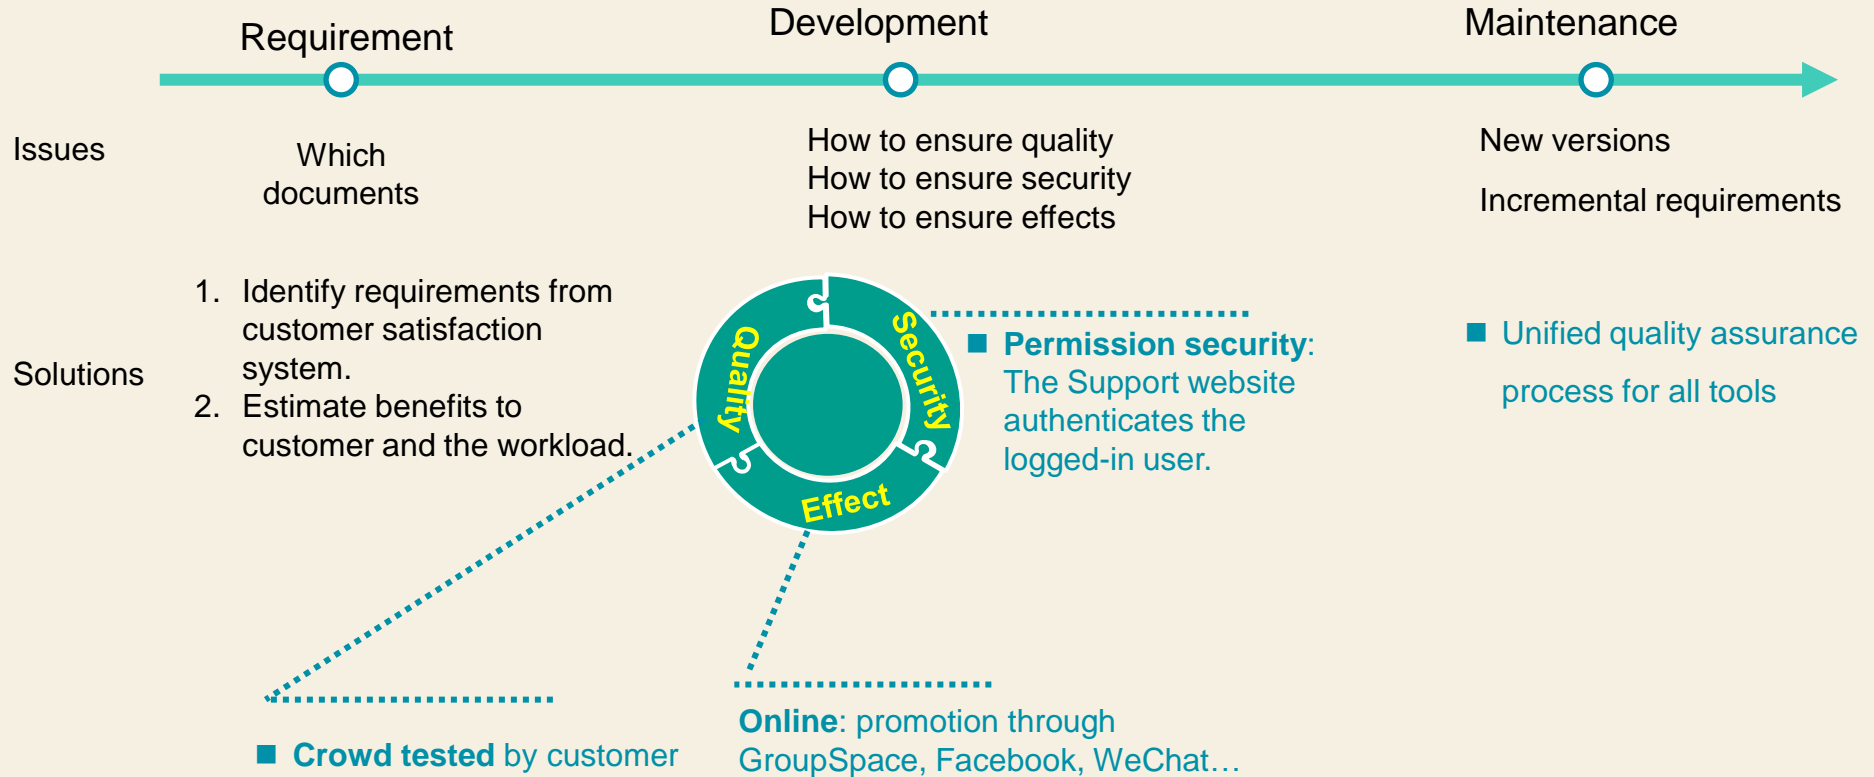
Requirement

Development

Maintenance

Issues

Which documents

How to ensure quality
How to ensure security
How to ensure effects

New versions

Incremental requirements

Solutions

1. Identify requirements from customer satisfaction system.
2. Estimate benefits to customer and the workload.

Quality

Security

Effect

Permission security: The Support website authenticates the logged-in user.

Unified quality assurance process for all tools

Crowd tested by customer

Online: promotion through GroupSpace, Facebook, WeChat…